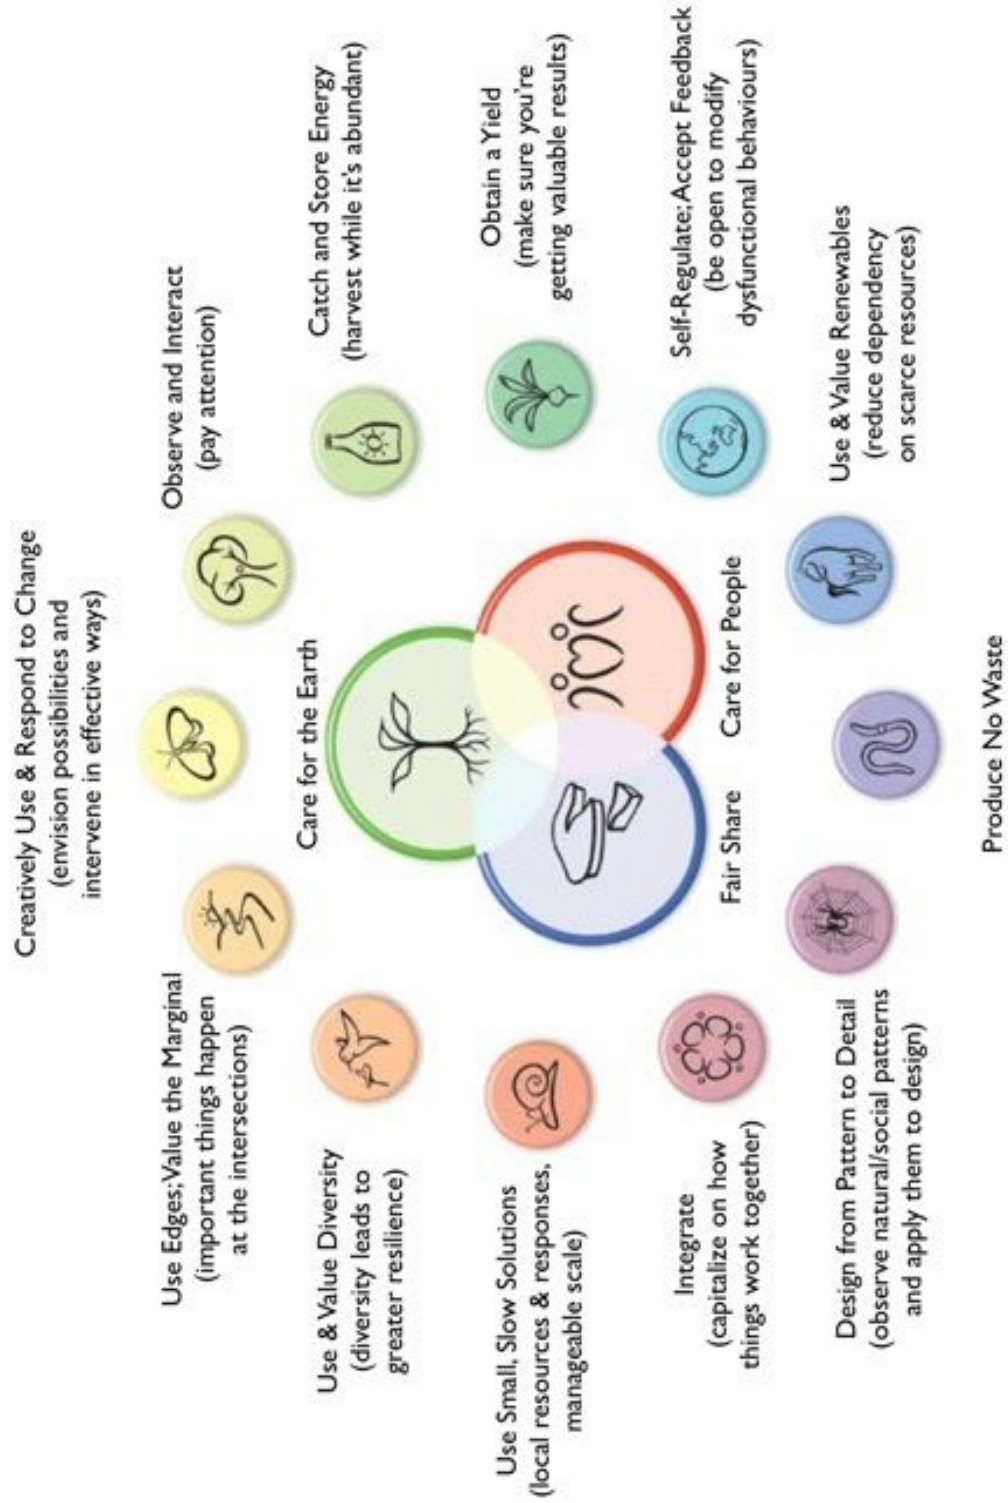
Observe and Interact
(pay attention)

Catch and Store Energy
(harvest while it's abundant)

Obtain a Yield
(make sure you're getting valuable results)

Self-Regulate; Accept Feedback
(be open to modify dysfunctional behaviours)

Use & Value Renewables
(reduce dependency on scarce resources)

Produce No Waste

Design from Pattern to Detail
(observe natural/social patterns and apply them to design)

Integrate
(capitalize on how things work together)

Use Small, Slow Solutions
(local resources & responses, manageable scale)

Use & Value Diversity
(diversity leads to greater resilience)

Use Edges; Value the Marginal
(important things happen at the intersections)

Creatively Use & Respond to Change
(envision possibilities and intervene in effective ways)

Care for the Earth

Care for People

Fair Share